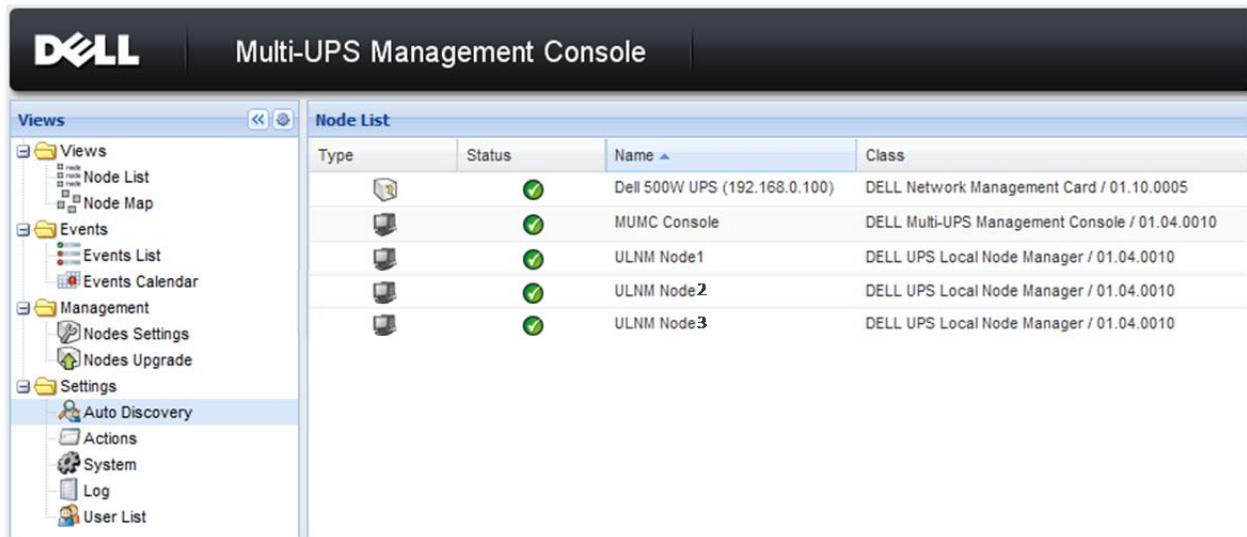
DELL Multi-UPS Management Console

Views

Views
Node List
Node Map
Events
Events List
Events Calendar
Management
Nodes Settings
Nodes Upgrade
Settings
Auto Discovery
Actions
System
Log
User List

Node List

| Type | Status | Name | Class |
|---|---|---|---|
| | | Dell 500W UPS (192.168.0.100) | DELL Network Management Card / 01.10.0005 |
| | | MUMC Console | DELL Multi-UPS Management Console / 01.04.0010 |
| | | ULNM Node1 | DELL UPS Local Node Manager / 01.04.0010 |
| | | ULNM Node2 | DELL UPS Local Node Manager / 01.04.0010 |
| | | ULNM Node3 | DELL UPS Local Node Manager / 01.04.0010 |